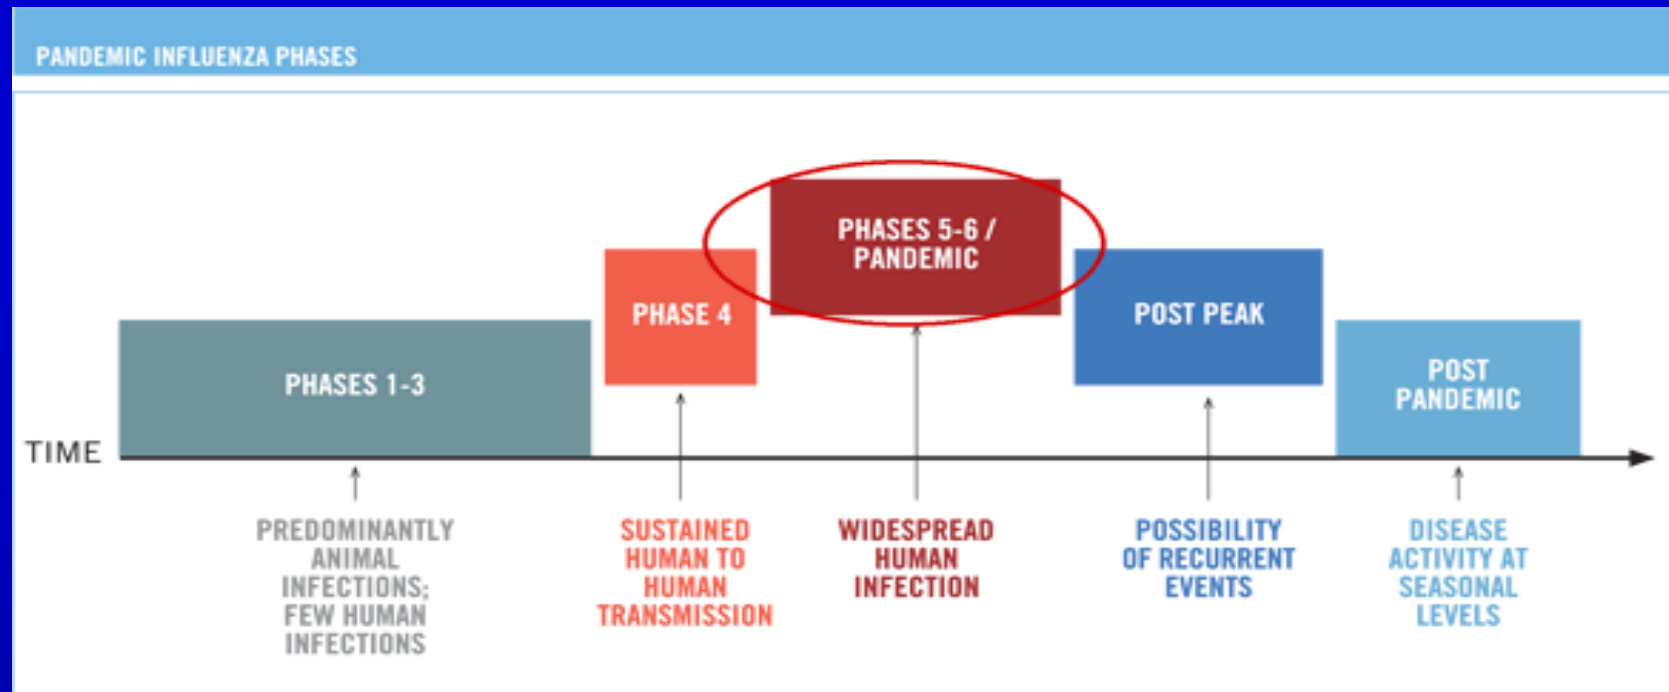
PANDEMIC INFLUENZA PHASES

PHASES 5-6 / PANDEMIC

PHASE 4

POST PEAK

PHASES 1-3

POST PANDEMIC

TIME

PREDOMINANTLY ANIMAL INFECTIONS; FEW HUMAN INFECTIONS

SUSTAINED HUMAN TO HUMAN TRANSMISSION

WIDESPREAD HUMAN INFECTION

POSSIBILITY OF RECURRENT EVENTS

DISEASE ACTIVITY AT SEASONAL LEVELS